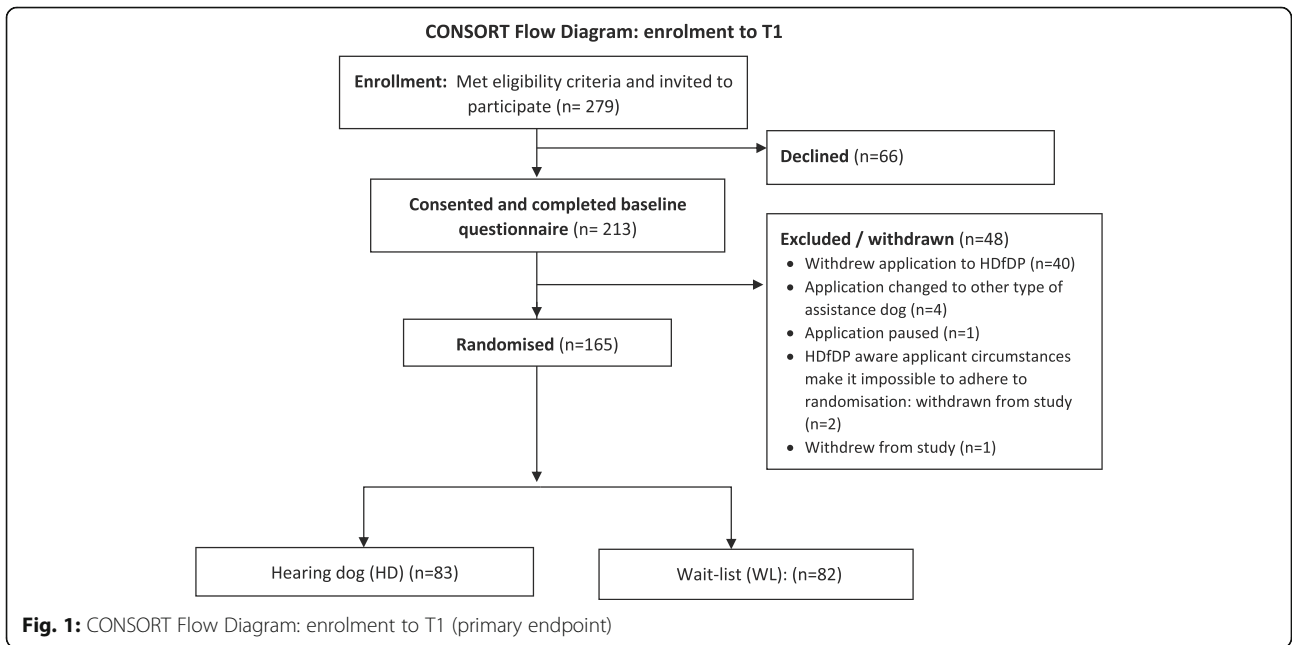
CONSORT Flow Diagram: enrolment to T1

Enrollment: Met eligibility criteria and invited to participate (n= 279)

Declined (n=66)

Consented and completed baseline questionnaire (n= 213)

Excluded / withdrawn (n=48)
• Withdrew application to HDfDP (n=40)
• Application changed to other type of assistance dog (n=4)
• Application paused (n=1)
• HDfDP aware applicant circumstances make it impossible to adhere to randomisation: withdrawn from study (n=2)
• Withdrew from study (n=1)

Randomised (n=165)

Hearing dog (HD) (n=83)

Wait-list (WL): (n=82)

Fig. 1: CONSORT Flow Diagram: enrolment to T1 (primary endpoint)